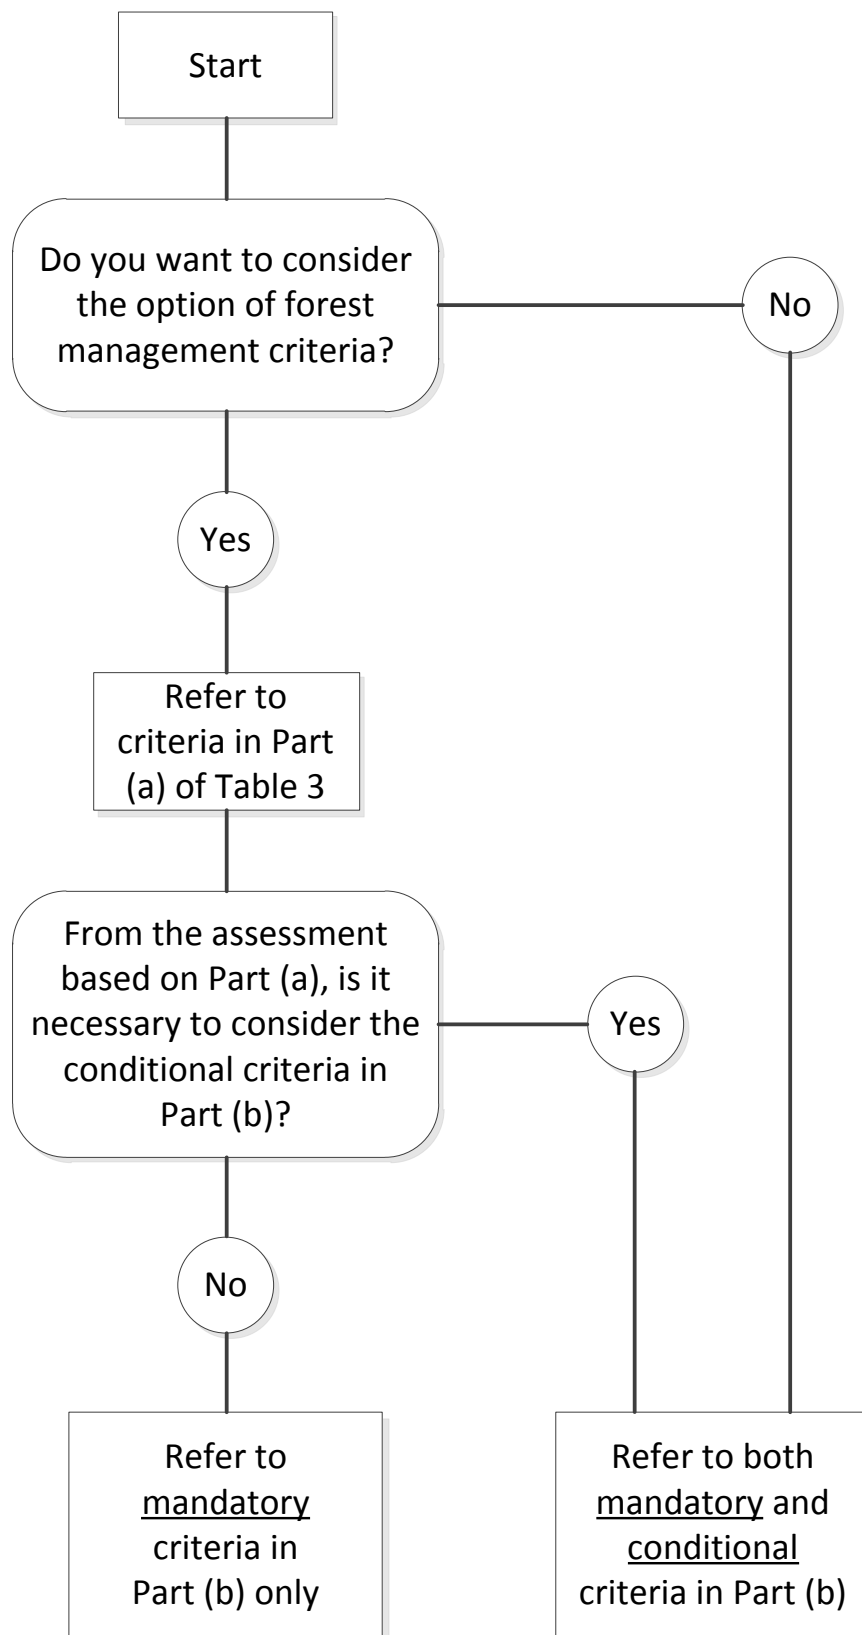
Start

Do you want to consider the option of forest management criteria?

No

Yes

Refer to criteria in Part (a) of Table 3

From the assessment based on Part (a), is it necessary to consider the conditional criteria in Part (b)?

Yes

No

Refer to mandatory criteria in Part (b) only

Refer to both mandatory and conditional criteria in Part (b)